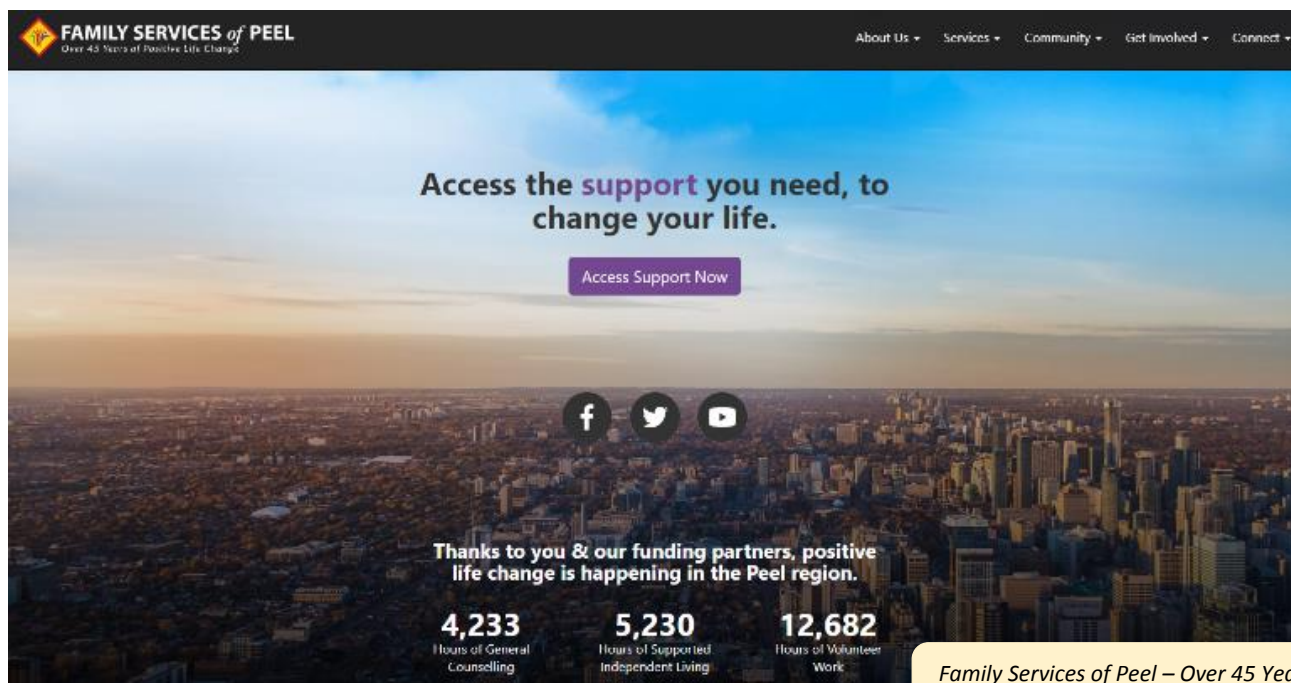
FAMILY SERVICES of PEEL
Over 45 Years of Positive Life Change

About Us ▾ Services ▾ Community ▾ Get Involved ▾ Connect ▾

Access the support you need, to change your life.

Access Support Now

Thanks to you & our funding partners, positive life change is happening in the Peel region.

4,233
Hours of General Counselling

5,230
Hours of Supported Independent Living

12,682
Hours of Volunteer Work

Family Services of Peel – Over 45 Yea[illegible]